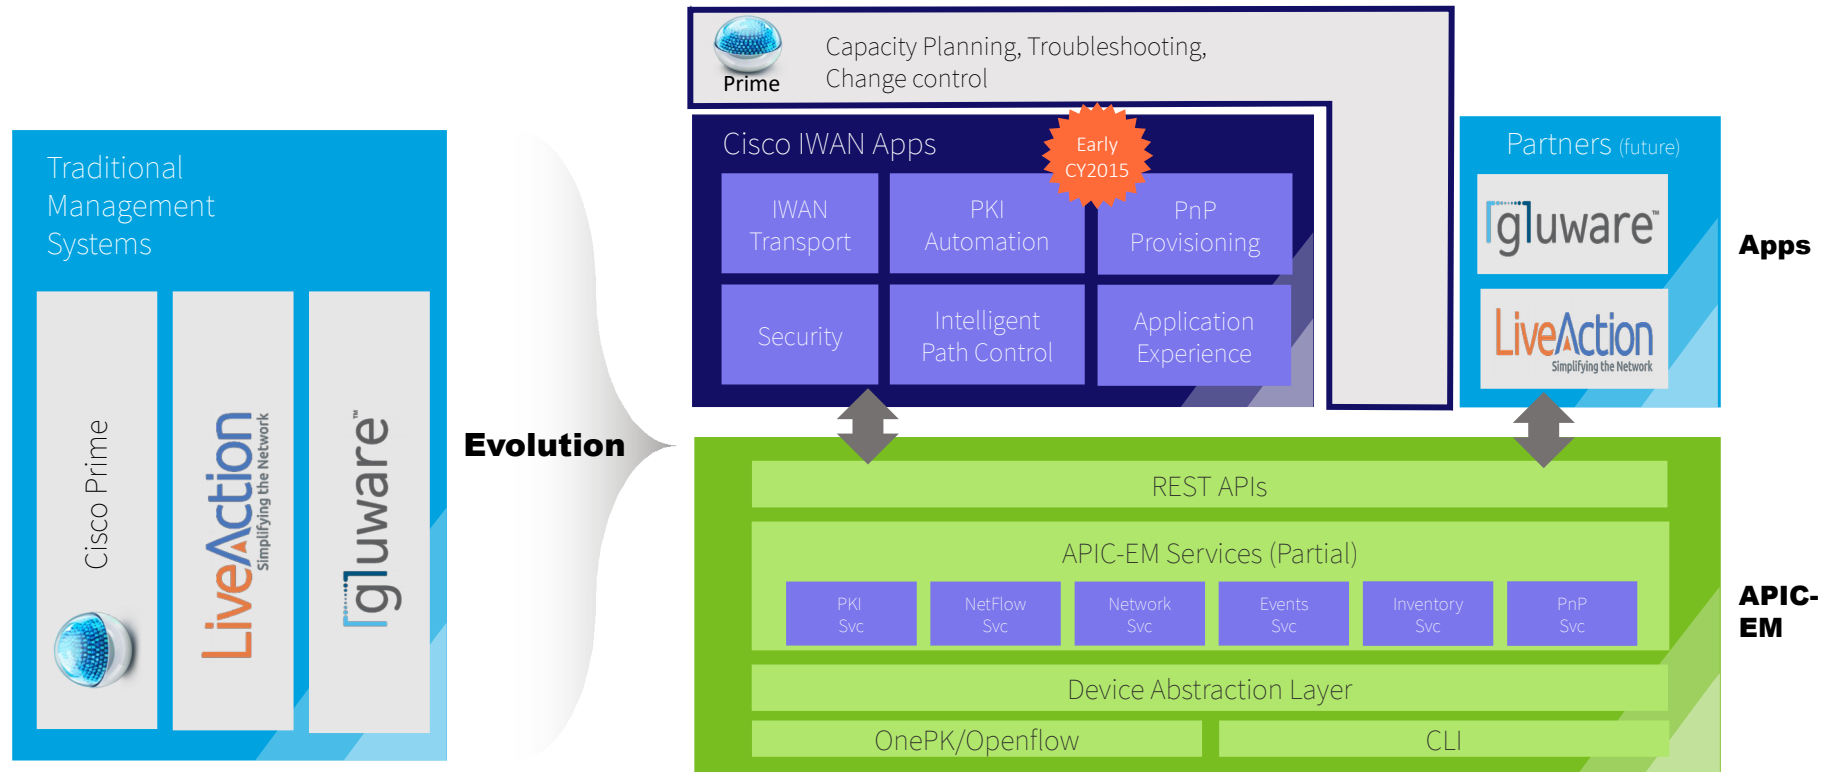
Traditional Management Systems

Cisco Prime

LiveAction Simplifying the Network

gluware

Evolution

Prime

Capacity Planning, Troubleshooting, Change control

Cisco IWAN Apps

Early CY2015

IWAN Transport

PKI Automation

PnP Provisioning

Security

Intelligent Path Control

Application Experience

Partners (future)

gluware

LiveAction Simplifying the Network

Apps

REST APIs

APIC-EM Services (Partial)

PKI Svc

NetFlow Svc

Network Svc

Events Svc

Inventory Svc

PnP Svc

Device Abstraction Layer

OnePK/Openflow

CLI

APIC-EM